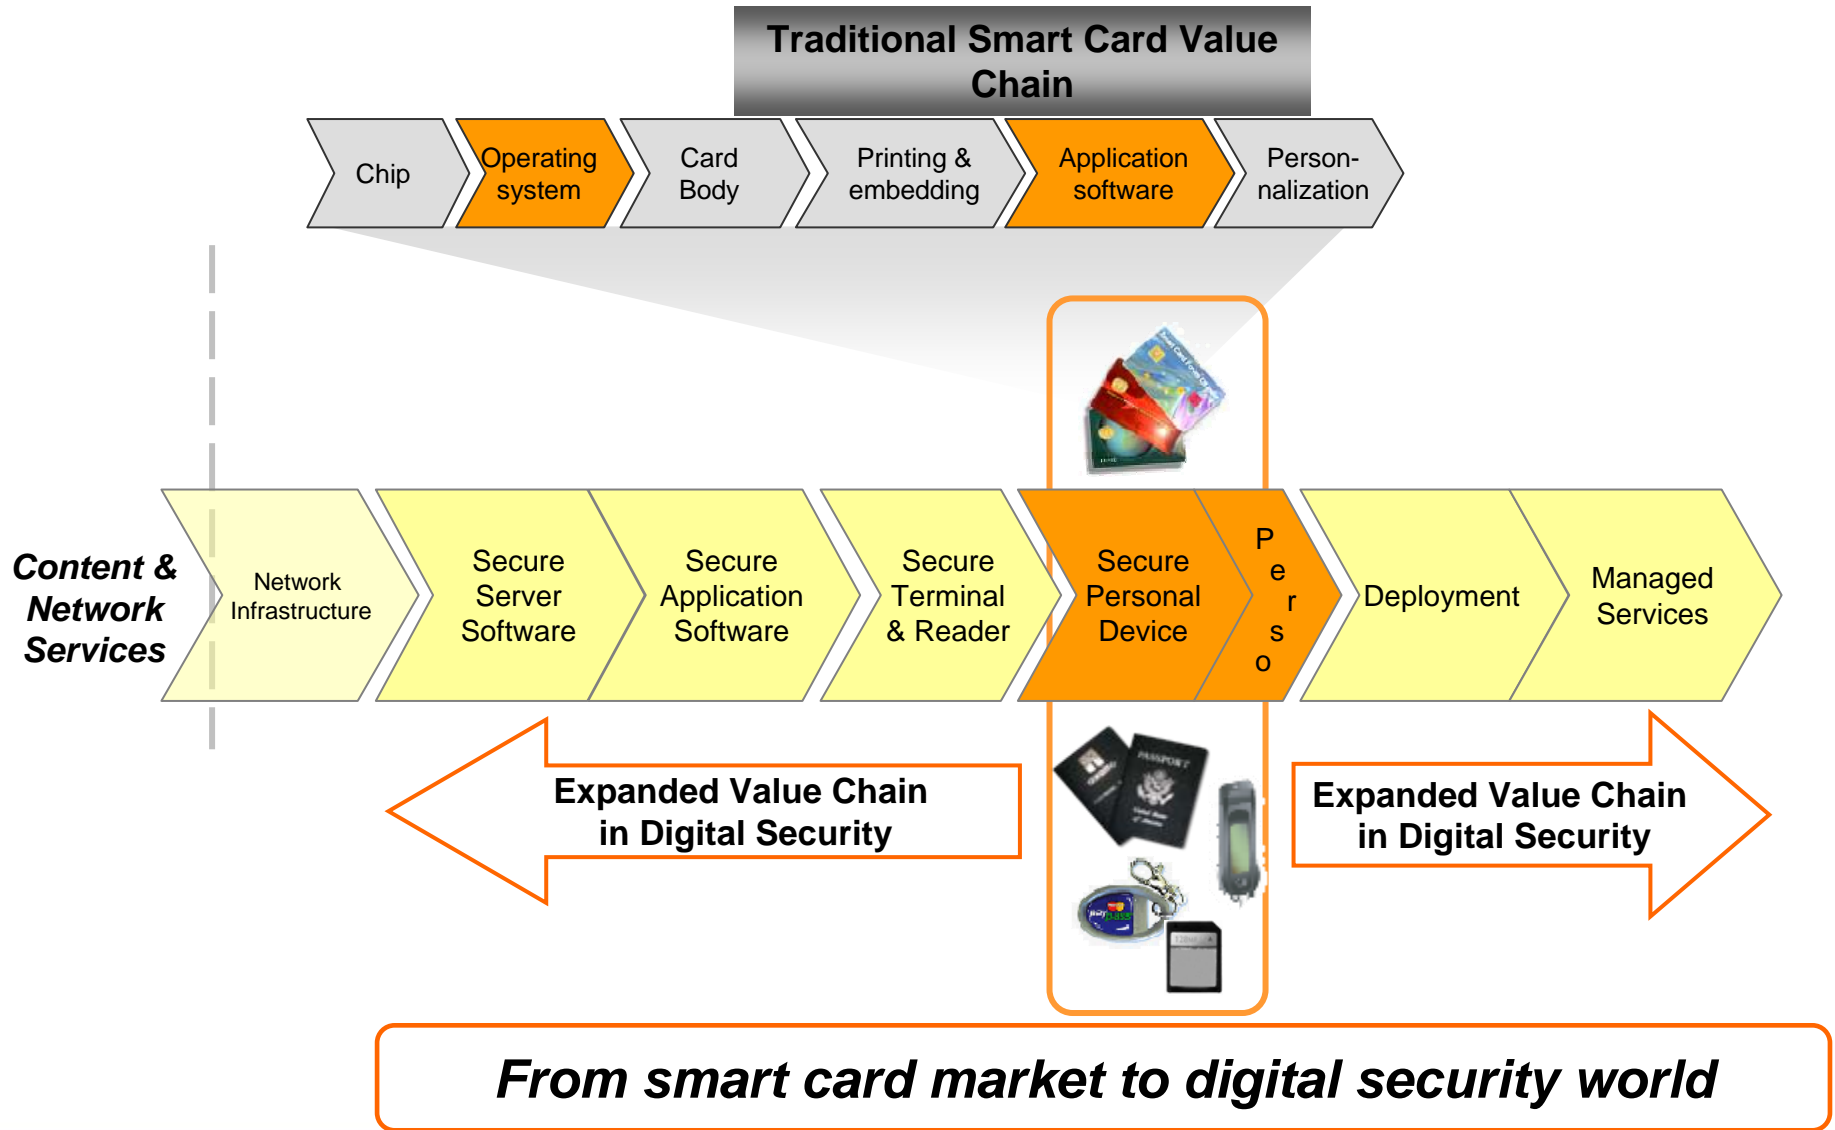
Traditional Smart Card Value Chain

Chip

Operating system

Card Body

Printing & embedding

Application software

Personnalization

Content & Network Services

Network Infrastructure

Secure Server Software

Secure Application Software

Secure Terminal & Reader

Secure Personal Device

P e r s o

Deployment

Managed Services

Expanded Value Chain in Digital Security

Expanded Value Chain in Digital Security

From smart card market to digital security world